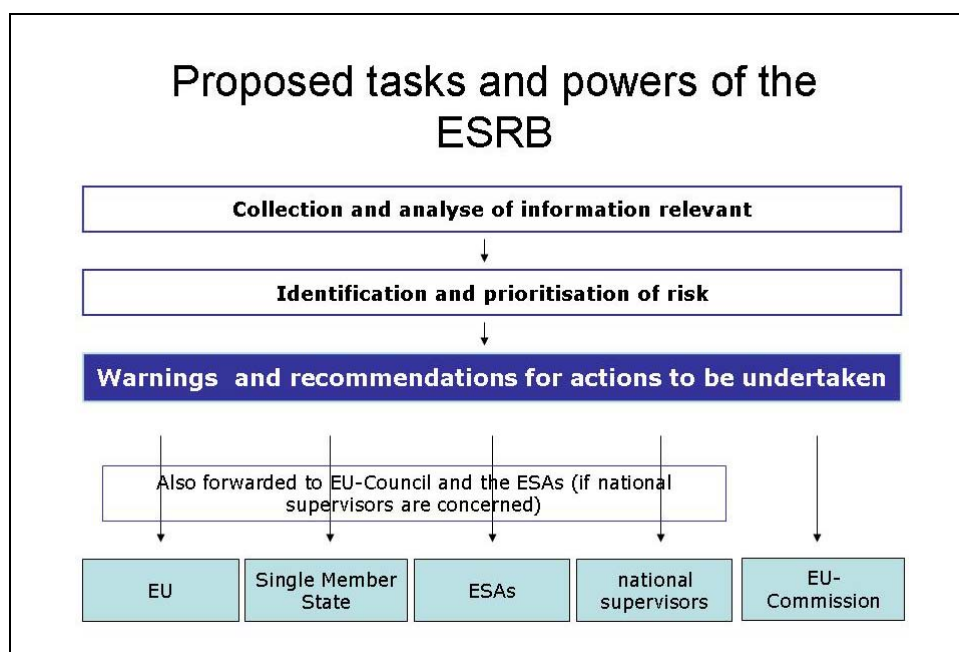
Proposed tasks and powers of the ESRB

Collection and analyse of information relevant

Identification and prioritisation of risk

Warnings and recommendations for actions to be undertaken

Also forwarded to EU-Council and the ESAs (if national supervisors are concerned)

EU

Single Member State

ESAs

national supervisors

EU-Commission